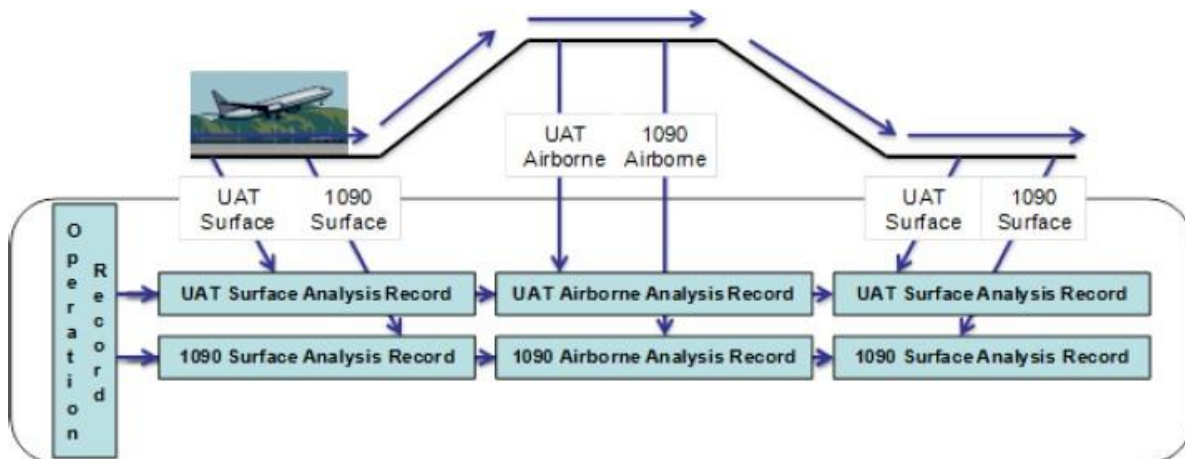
UAT Airborne

1090 Airborne

UAT Surface

1090 Surface

UAT Surface

1090 Surface

Operation Record

UAT Surface Analysis Record

UAT Airborne Analysis Record

UAT Surface Analysis Record

1090 Surface Analysis Record

1090 Airborne Analysis Record

1090 Surface Analysis Record